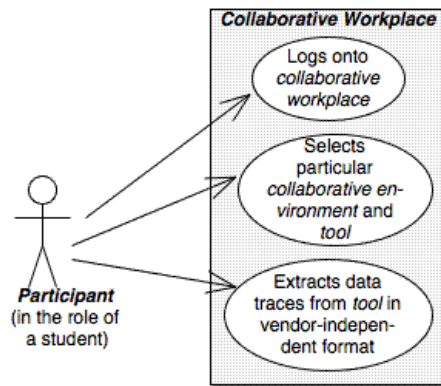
Collaborative Workplace

Logs onto collaborative workplace

Selects particular collaborative environment and tool

Extracts data traces from tool in vendor-independent format

Participant
(in the role of a student)